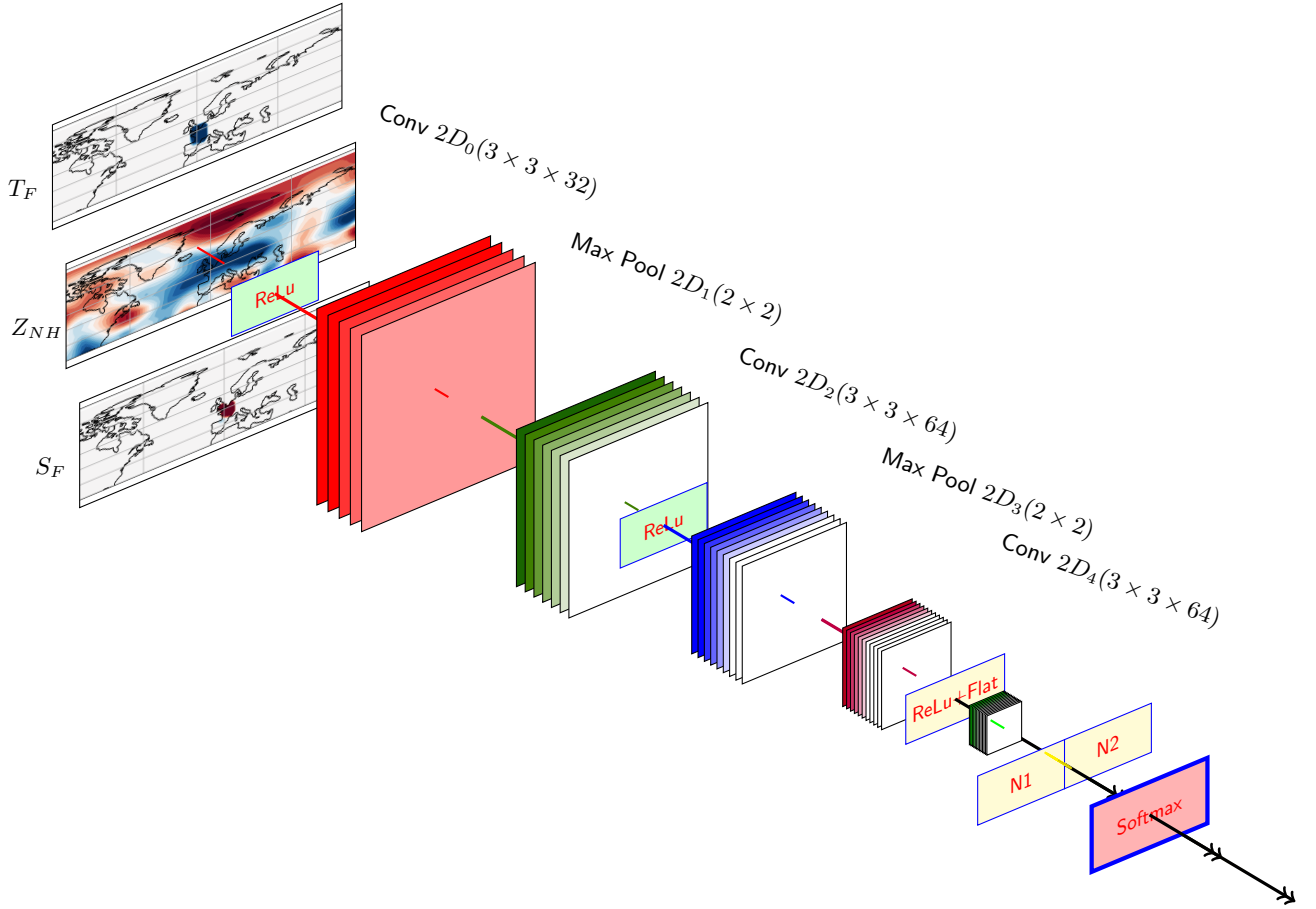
$T_F$

$Z_{NH}$

$S_F$

Conv $2D_0(3 \times 3 \times 32)$

ReLu

Max Pool $2D_1(2 \times 2)$

Conv $2D_2(3 \times 3 \times 64)$

ReLu

Max Pool $2D_3(2 \times 2)$

Conv $2D_4(3 \times 3 \times 64)$

ReLu+Flat

N1

N2

Softmax